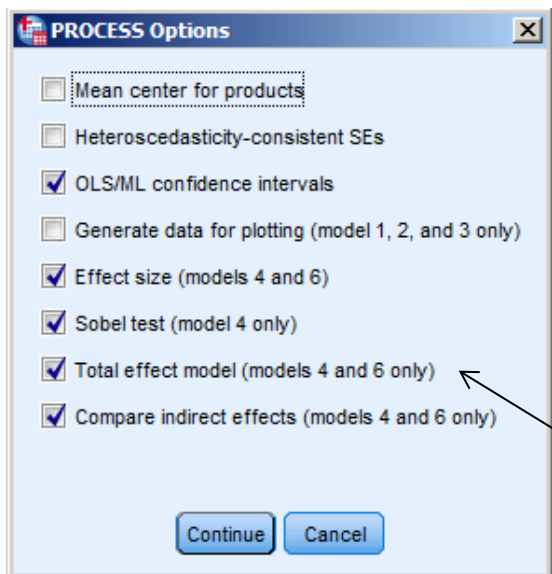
PROCESS Options
Mean center for products
Heteroscedasticity-consistent SEs
OLS/ML confidence intervals
Generate data for plotting (model 1, 2, and 3 only)
Effect size (models 4 and 6)
Sobel test (model 4 only)
Total effect model (models 4 and 6 only)
Compare indirect effects (models 4 and 6 only)
Continue
Cancel